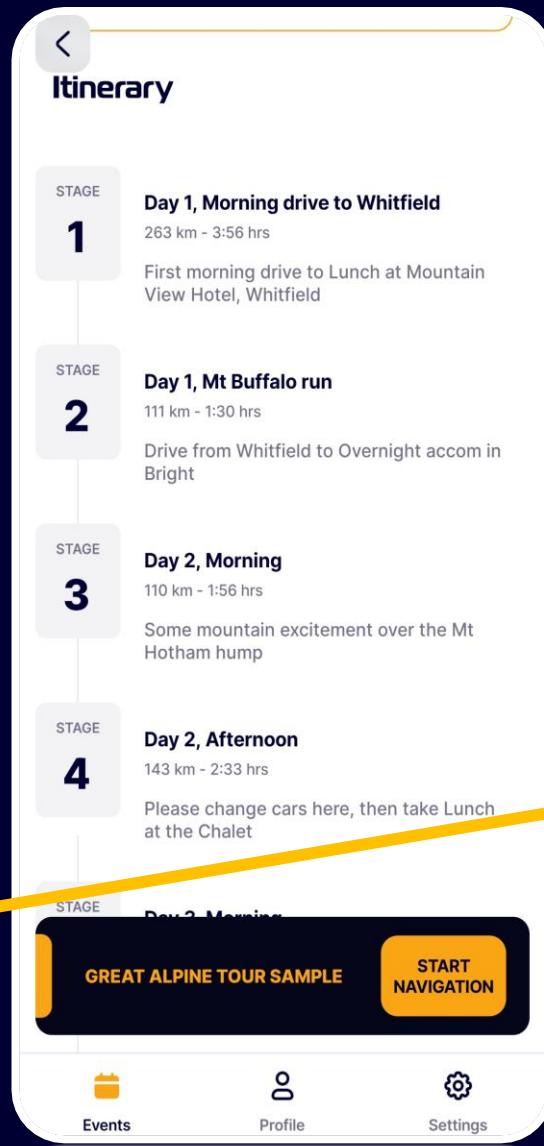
Itinerary

STAGE
1
Day 1, Morning drive to Whitfield
263 km - 3:56 hrs
First morning drive to Lunch at Mountain View Hotel, Whitfield

STAGE
2
Day 1, Mt Buffalo run
111 km - 1:30 hrs
Drive from Whitfield to Overnight accom in Bright

STAGE
3
Day 2, Morning
110 km - 1:56 hrs
Some mountain excitement over the Mt Hotham hump

STAGE
4
Day 2, Afternoon
143 km - 2:33 hrs
Please change cars here, then take Lunch at the Chalet

STAGE
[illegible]

GREAT ALPINE TOUR SAMPLE
START NAVIGATION

Events
Profile
Settings